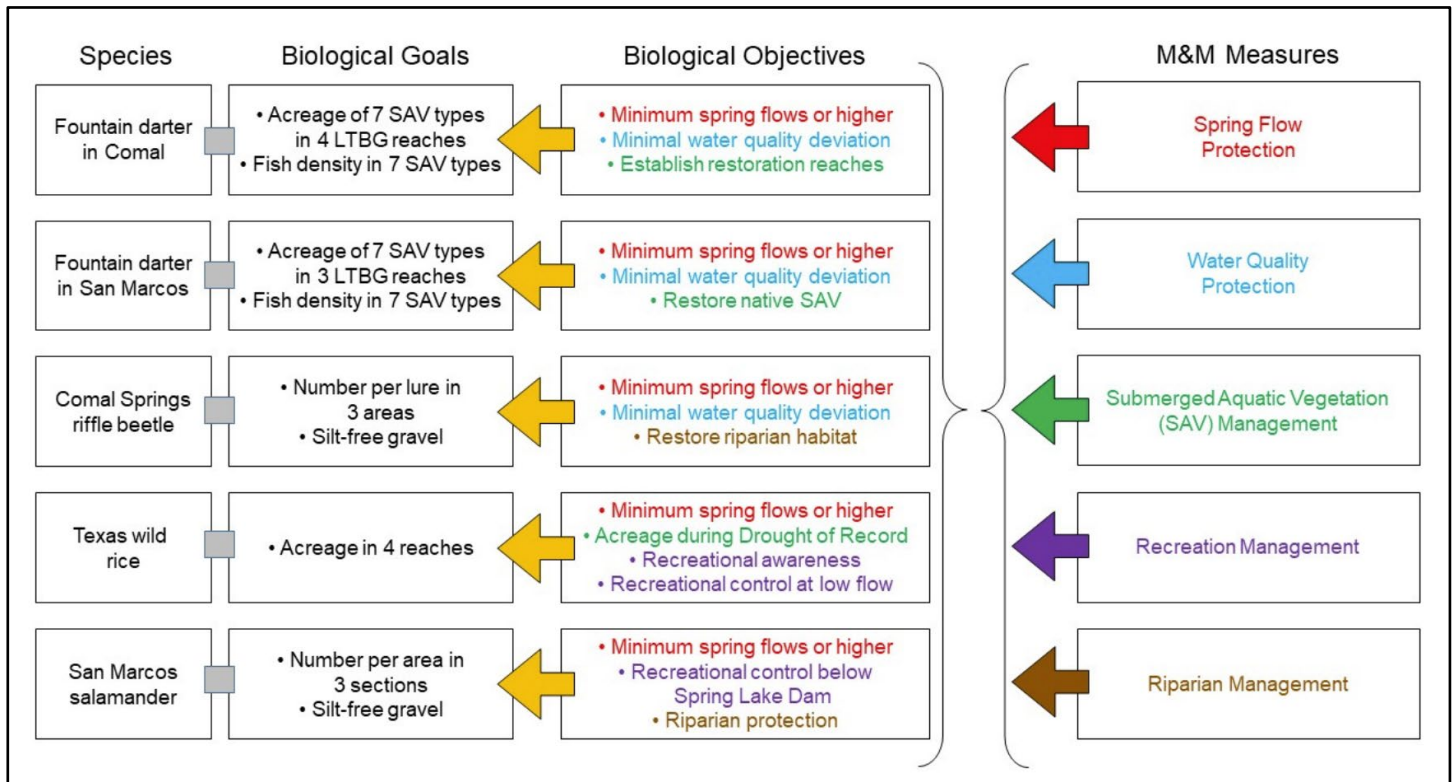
Species

Biological Goals

Biological Objectives

M&M Measures

Fountain darter in Comal

• Acreage of 7 SAV types in 4 LTBG reaches
• Fish density in 7 SAV types

• Minimum spring flows or higher
• Minimal water quality deviation
• Establish restoration reaches

Fountain darter in San Marcos

• Acreage of 7 SAV types in 3 LTBG reaches
• Fish density in 7 SAV types

• Minimum spring flows or higher
• Minimal water quality deviation
• Restore native SAV

Comal Springs riffle beetle

• Number per lure in 3 areas
• Silt-free gravel

• Minimum spring flows or higher
• Minimal water quality deviation
• Restore riparian habitat

Texas wild rice

• Acreage in 4 reaches

• Minimum spring flows or higher
• Acreage during Drought of Record
• Recreational awareness
• Recreational control at low flow

San Marcos salamander

• Number per area in 3 sections
• Silt-free gravel

• Minimum spring flows or higher
• Recreational control below Spring Lake Dam
• Riparian protection

Spring Flow Protection

Water Quality Protection

Submerged Aquatic Vegetation (SAV) Management

Recreation Management

Riparian Management